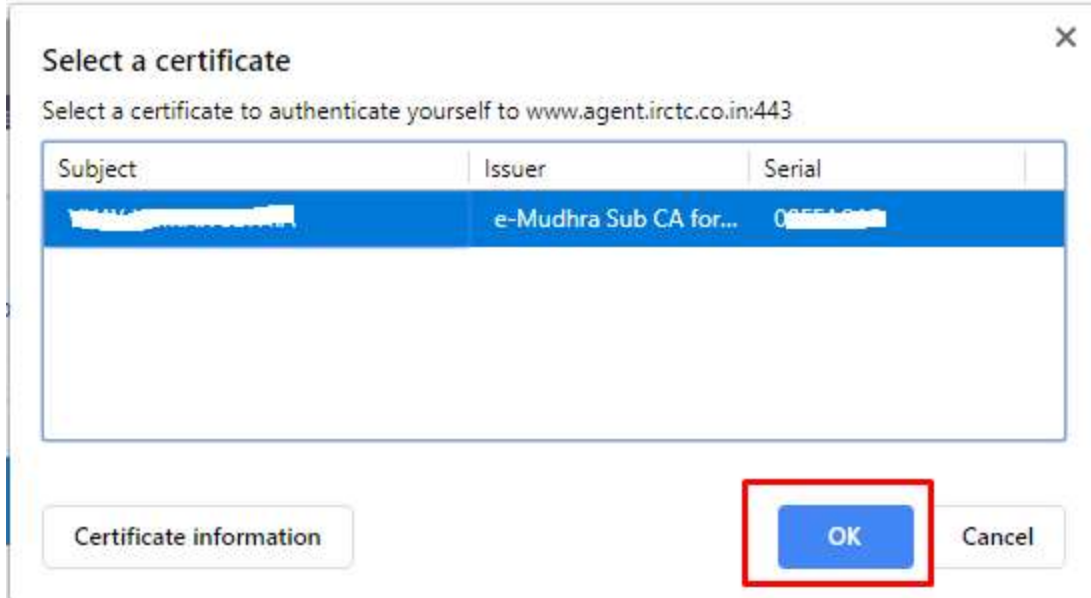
Select a certificate

×

Select a certificate to authenticate yourself to www.agent.irctc.co.in:443

| Subject | Issuer | Serial |
|---|---|---|
| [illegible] | e-Mudhra Sub CA for... | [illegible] |

Certificate information

OK

Cancel